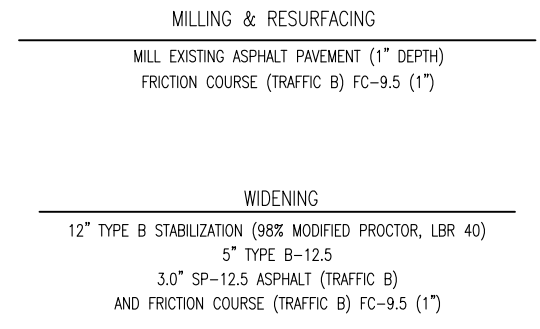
MILLING & RESURFACING

MILL EXISTING ASPHALT PAVEMENT (1" DEPTH)
FRICTION COURSE (TRAFFIC B) FC–9.5 (1")

WIDENING

12" TYPE B STABILIZATION (98% MODIFIED PROCTOR, LBR 40)
5" TYPE B–12.5
3.0" SP–12.5 ASPHALT (TRAFFIC B)
AND FRICTION COURSE (TRAFFIC B) FC–9.5 (1")